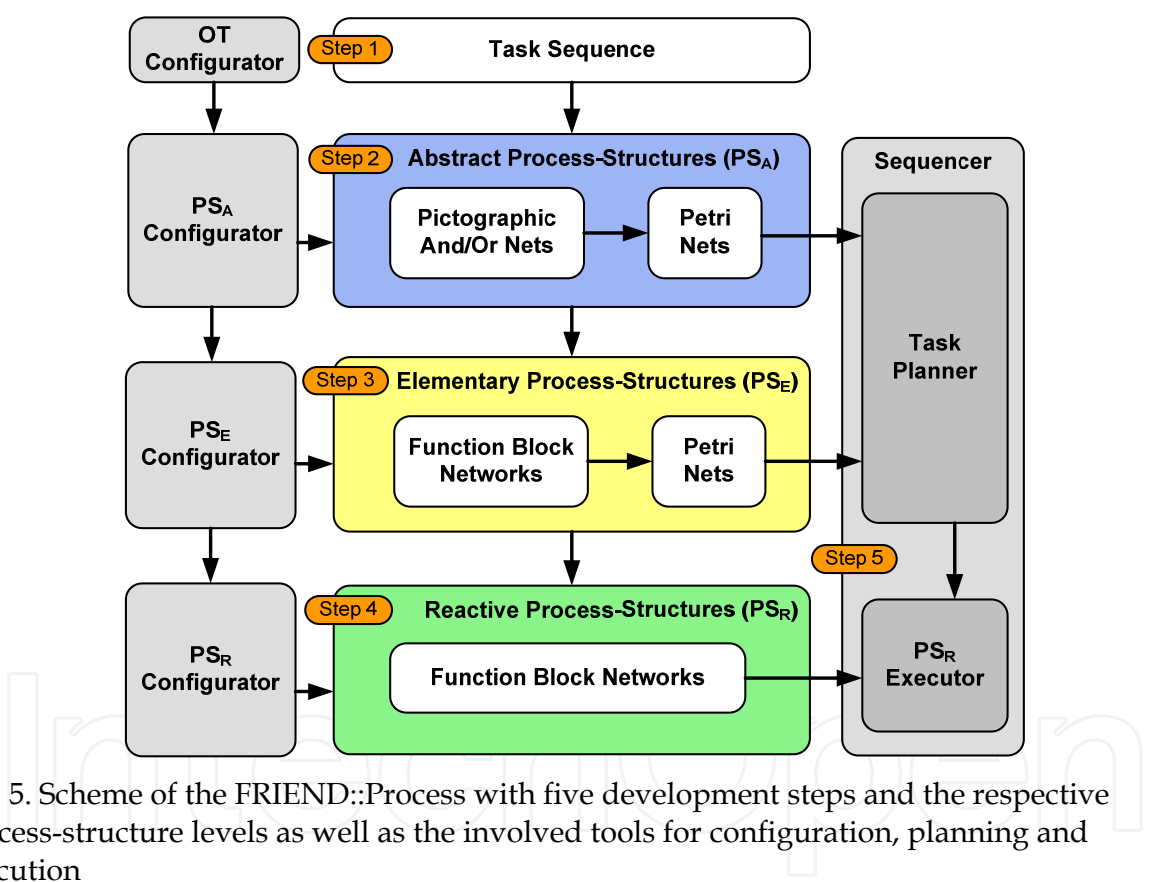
OT Configurator

Step 1

Task Sequence

PS$_A$ Configurator

Step 2

Abstract Process-Structures (PS$_A$)

Pictographic And/Or Nets

Petri Nets

Sequencer

PS$_E$ Configurator

Step 3

Elementary Process-Structures (PS$_E$)

Function Block Networks

Petri Nets

Task Planner

Step 5

PS$_R$ Configurator

Step 4

Reactive Process-Structures (PS$_R$)

Function Block Networks

PS$_R$ Executor

5. Scheme of the FRIEND::Process with five development steps and the respective cess-structure levels as well as the involved tools for configuration, planning and cution